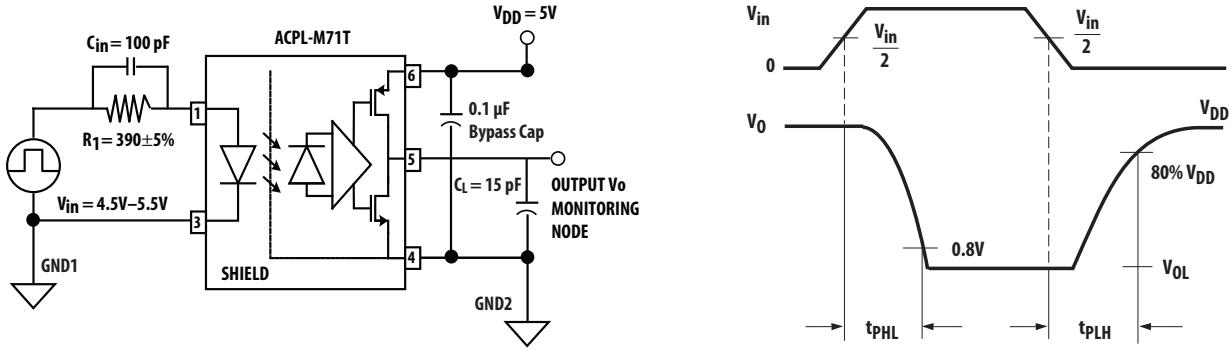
$C_{in} = 100$ pF
ACPL-M71T
$V_{DD} = 5V$
1
6
0.1 µF
Bypass Cap
$R_1 = 390 \pm 5\%$
5
OUTPUT Vo
MONITORING
NODE
$C_L = 15$ pF
$V_{in} = 4.5V–5.5V$
3
4
GND1
SHIELD
GND2

$V_{in}$
$\frac{V_{in}}{2}$
$\frac{V_{in}}{2}$
0
$V_O$
$V_{DD}$
$80\%\ V_{DD}$
0.8V
$V_{OL}$
$t_{PHL}$
$t_{PLH}$